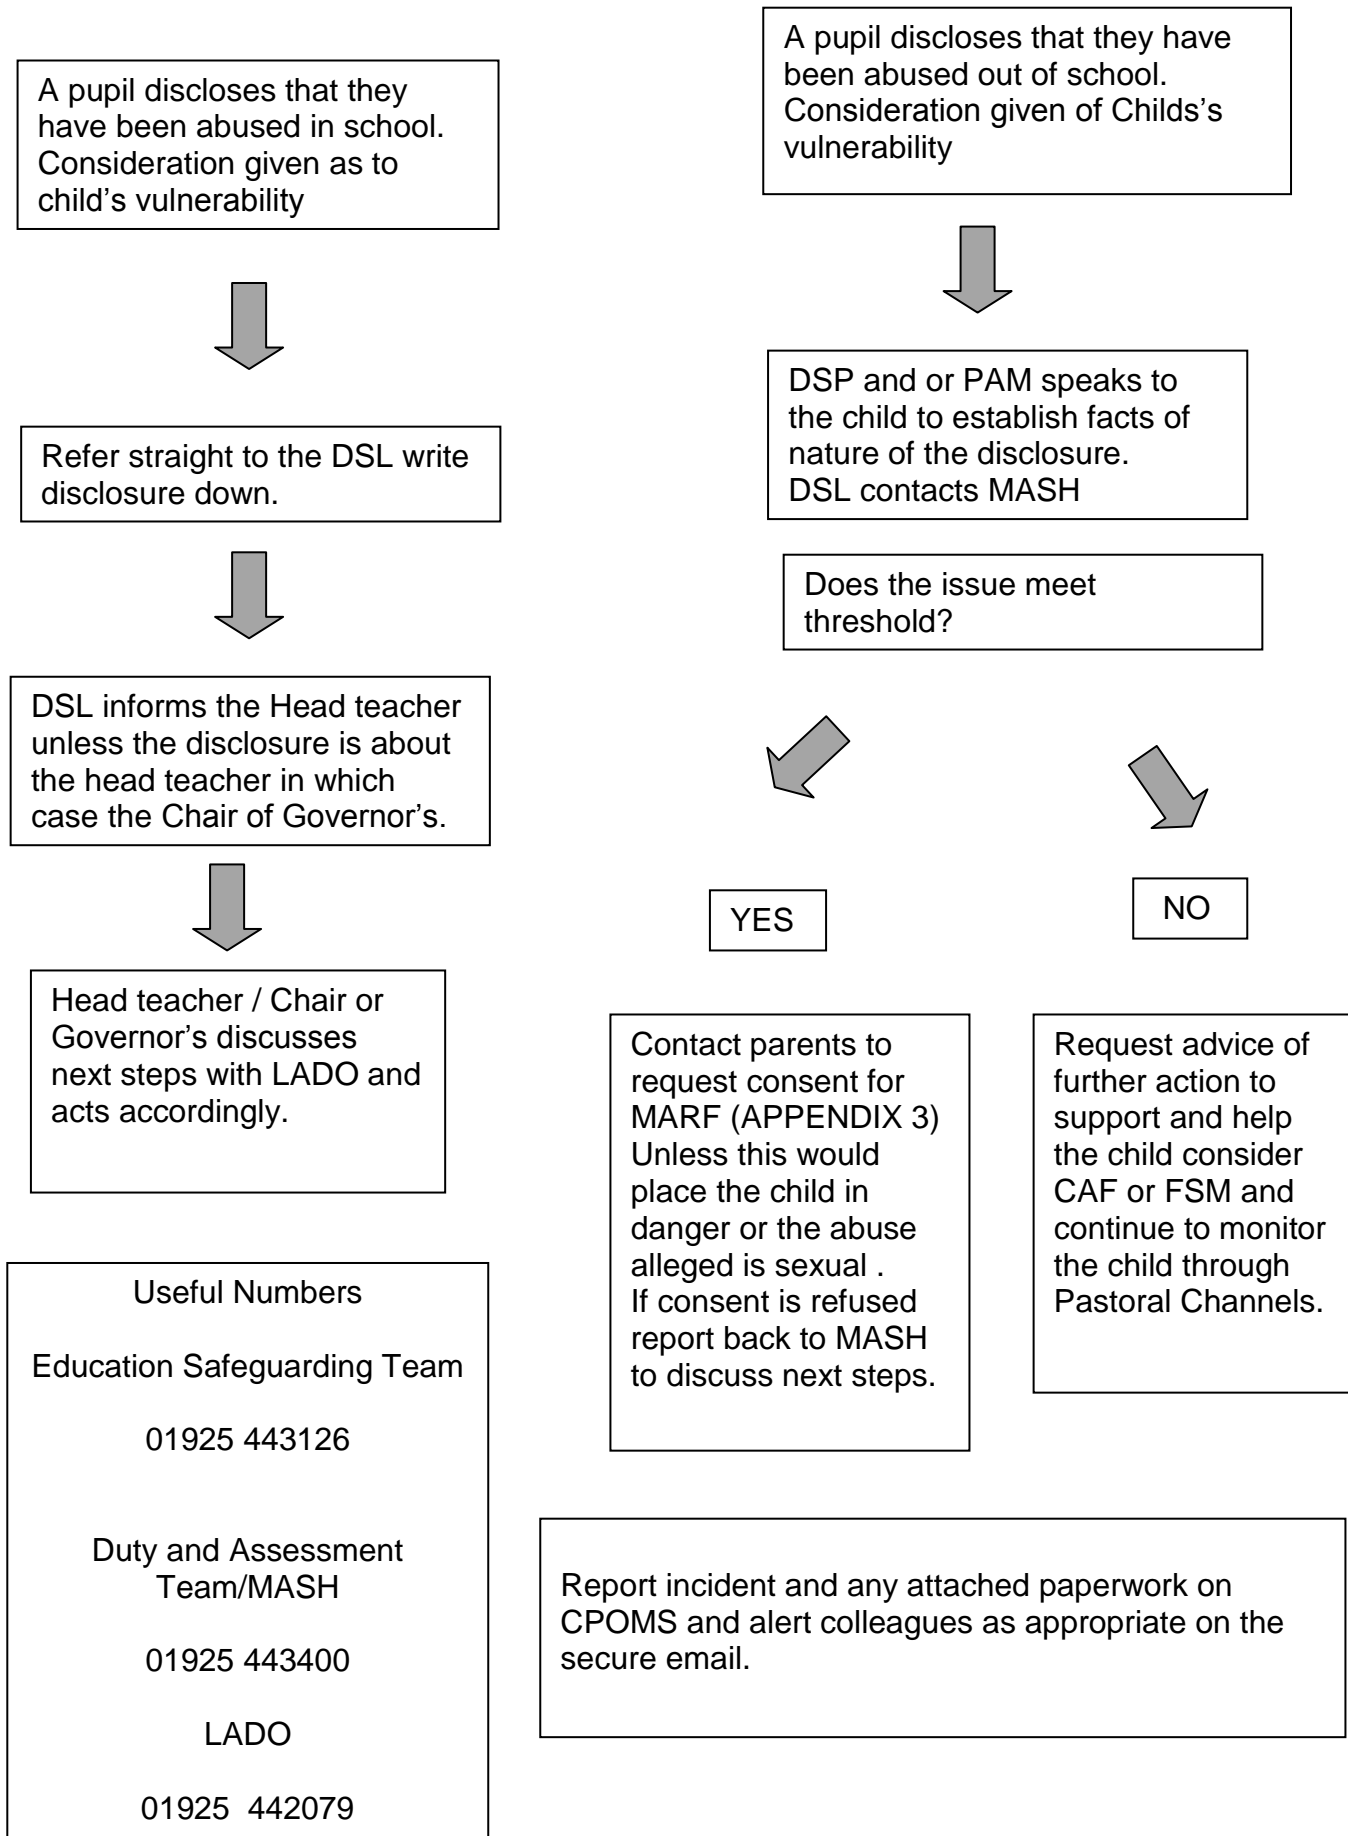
A pupil discloses that they have been abused in school. Consideration given as to child's vulnerability

Refer straight to the DSL write disclosure down.

DSL informs the Head teacher unless the disclosure is about the head teacher in which case the Chair of Governor's.

Head teacher / Chair or Governor's discusses next steps with LADO and acts accordingly.

Useful Numbers

Education Safeguarding Team

01925 443126

Duty and Assessment Team/MASH

01925 443400

LADO

01925 442079

A pupil discloses that they have been abused out of school. Consideration given of Childs's vulnerability

DSP and or PAM speaks to the child to establish facts of nature of the disclosure.
DSL contacts MASH

Does the issue meet threshold?

YES

NO

Contact parents to request consent for MARF (APPENDIX 3) Unless this would place the child in danger or the abuse alleged is sexual .
If consent is refused report back to MASH to discuss next steps.

Request advice of further action to support and help the child consider CAF or FSM and continue to monitor the child through Pastoral Channels.

Report incident and any attached paperwork on CPOMS and alert colleagues as appropriate on the secure email.